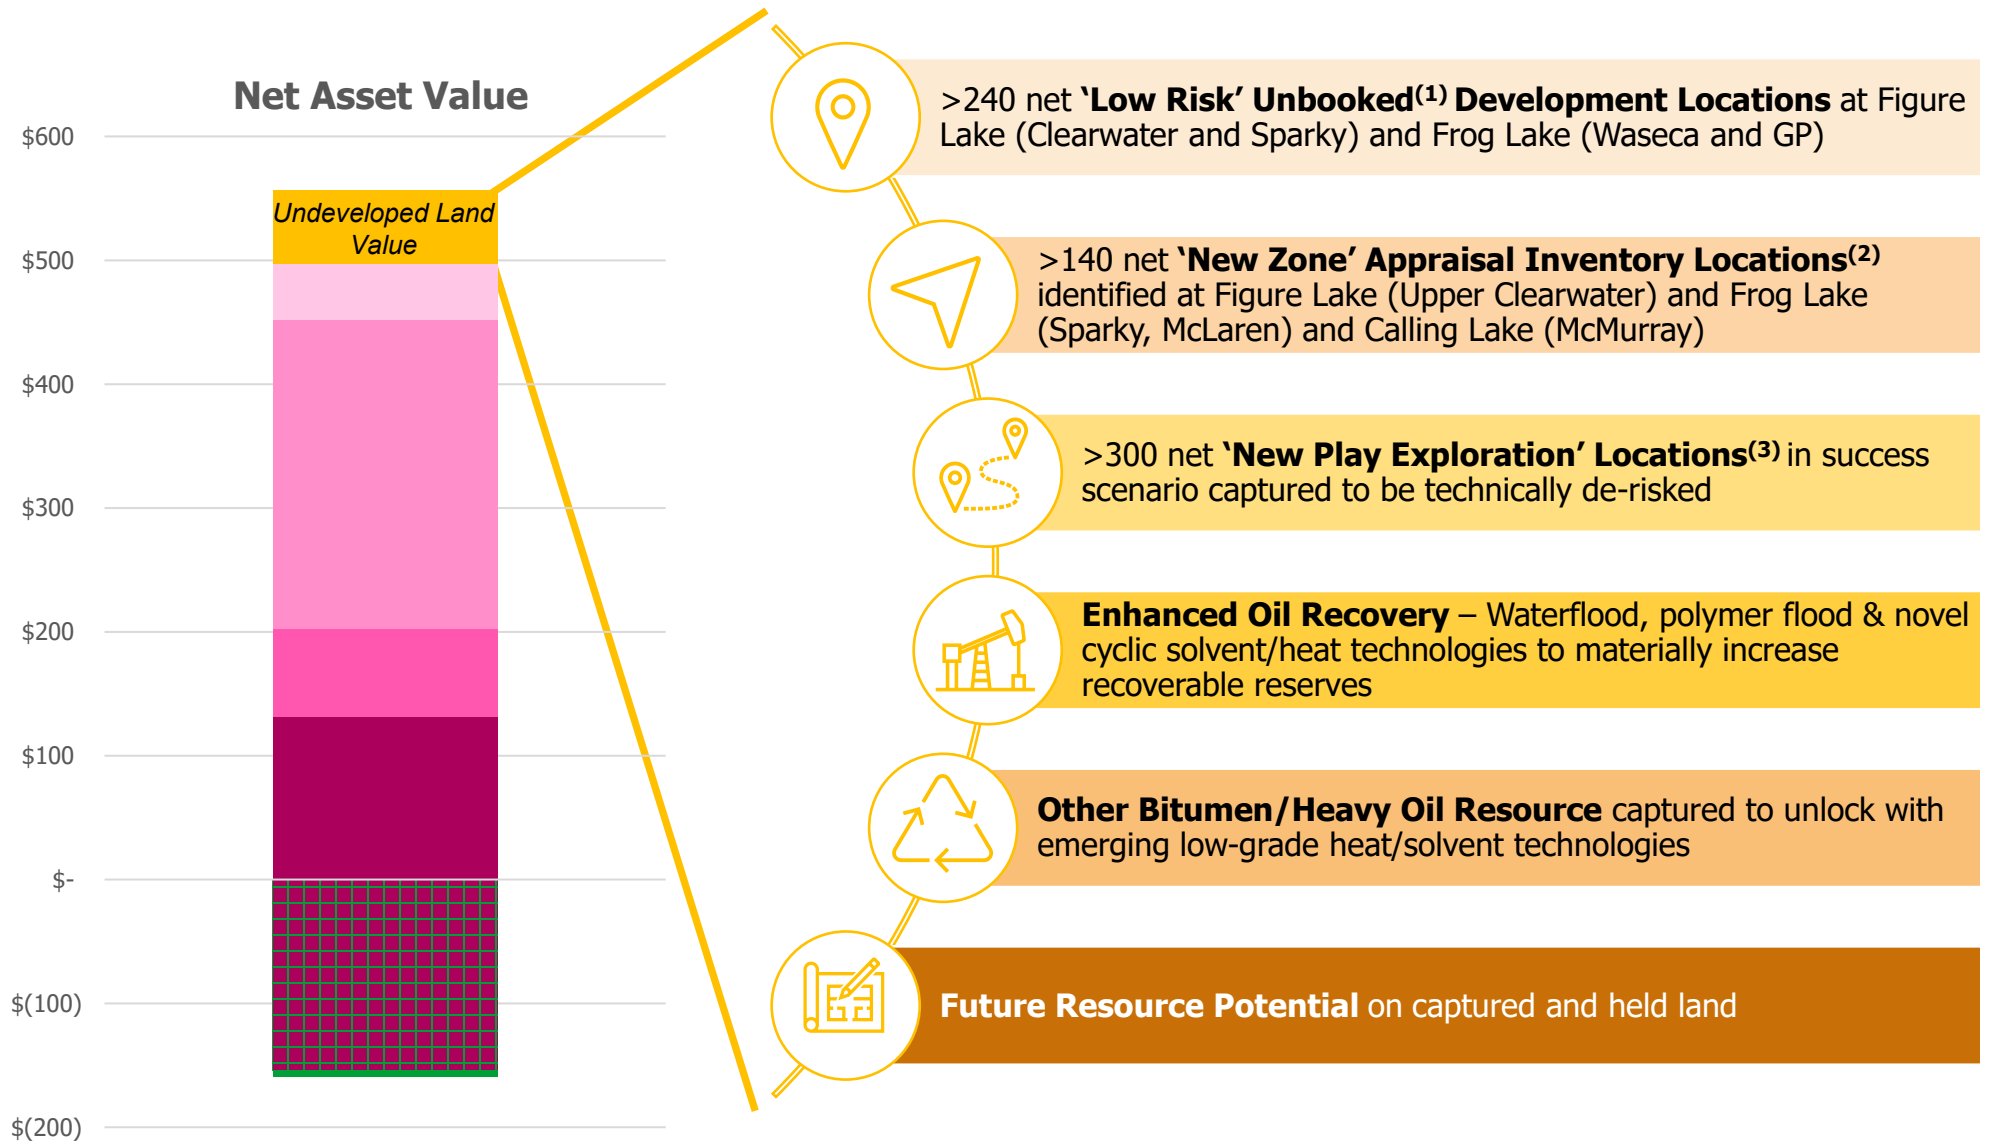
Net Asset Value

$600

$500

$400

$300

$200

$100

$-

$(100)

$(200)

Undeveloped Land Value

>240 net 'Low Risk' Unbooked$^{(1)}$ Development Locations at Figure Lake (Clearwater and Sparky) and Frog Lake (Waseca and GP)

>140 net 'New Zone' Appraisal Inventory Locations$^{(2)}$ identified at Figure Lake (Upper Clearwater) and Frog Lake (Sparky, McLaren) and Calling Lake (McMurray)

>300 net 'New Play Exploration' Locations$^{(3)}$ in success scenario captured to be technically de-risked

Enhanced Oil Recovery – Waterflood, polymer flood & novel cyclic solvent/heat technologies to materially increase recoverable reserves

Other Bitumen/Heavy Oil Resource captured to unlock with emerging low-grade heat/solvent technologies

Future Resource Potential on captured and held land